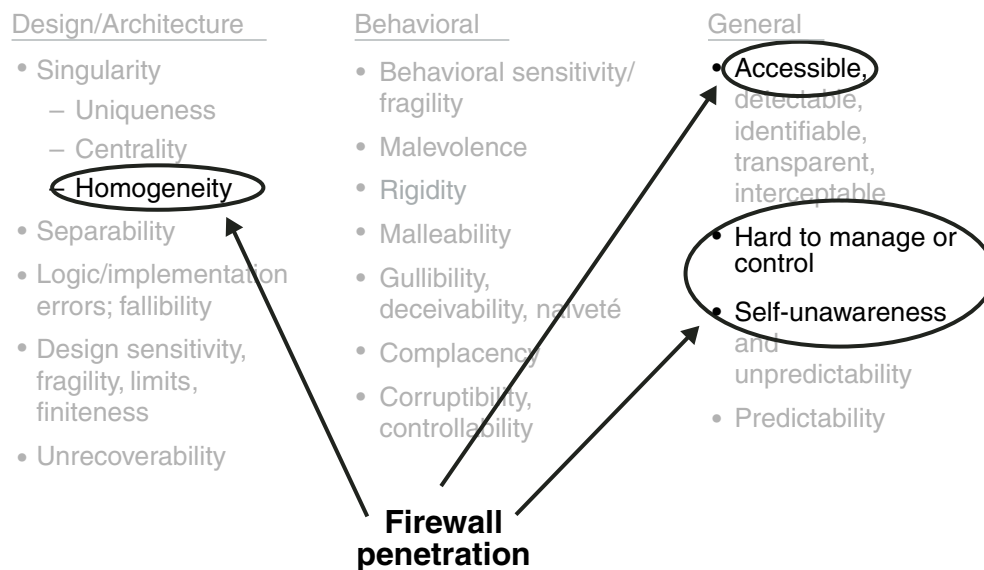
Design/Architecture

- Singularity
  - Uniqueness
  - Centrality
  - Homogeneity
- Separability
- Logic/implementation errors; fallibility
- Design sensitivity, fragility, limits, finiteness
- Unrecoverability

Behavioral

- Behavioral sensitivity/ fragility
- Malevolence
- Rigidity
- Malleability
- Gullibility, deceivability, naïveté
- Complacency
- Corruptibility, controllability

General

- Accessible, detectable, identifiable, transparent, interceptable
- Hard to manage or control
- Self-unawareness and unpredictability
- Predictability

Firewall penetration